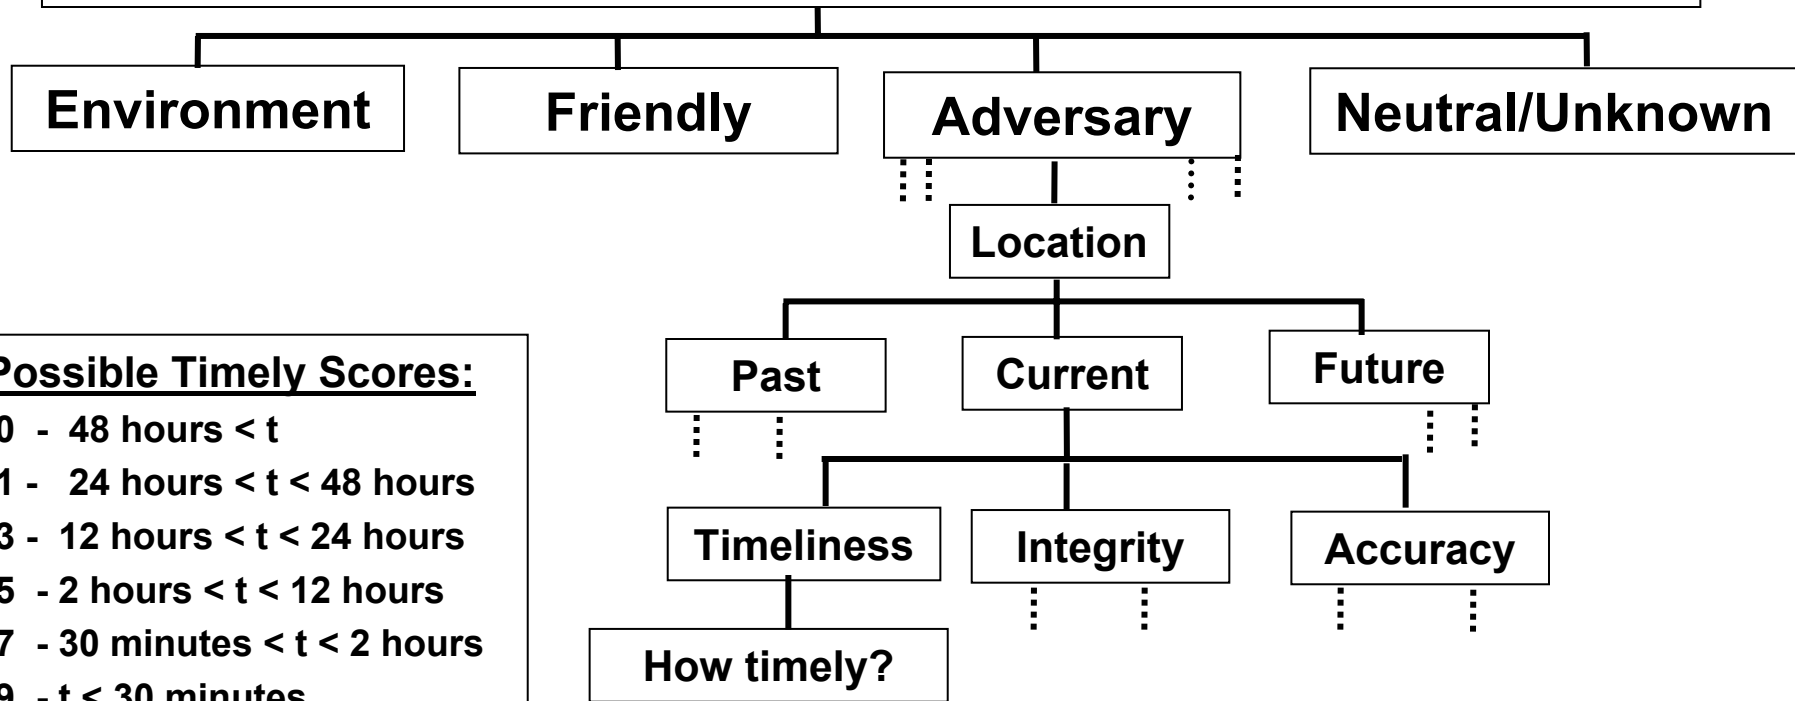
Environment

Friendly

Adversary

Neutral/Unknown

Location

Past

Current

Future

Timeliness

Integrity

Accuracy

How timely?

Possible Timely Scores:

0 - 48 hours < t

1 - 24 hours < t < 48 hours

3 - 12 hours < t < 24 hours

5 - 2 hours < t < 12 hours

7 - 30 minutes < t < 2 hours

9 - t < 30 minutes